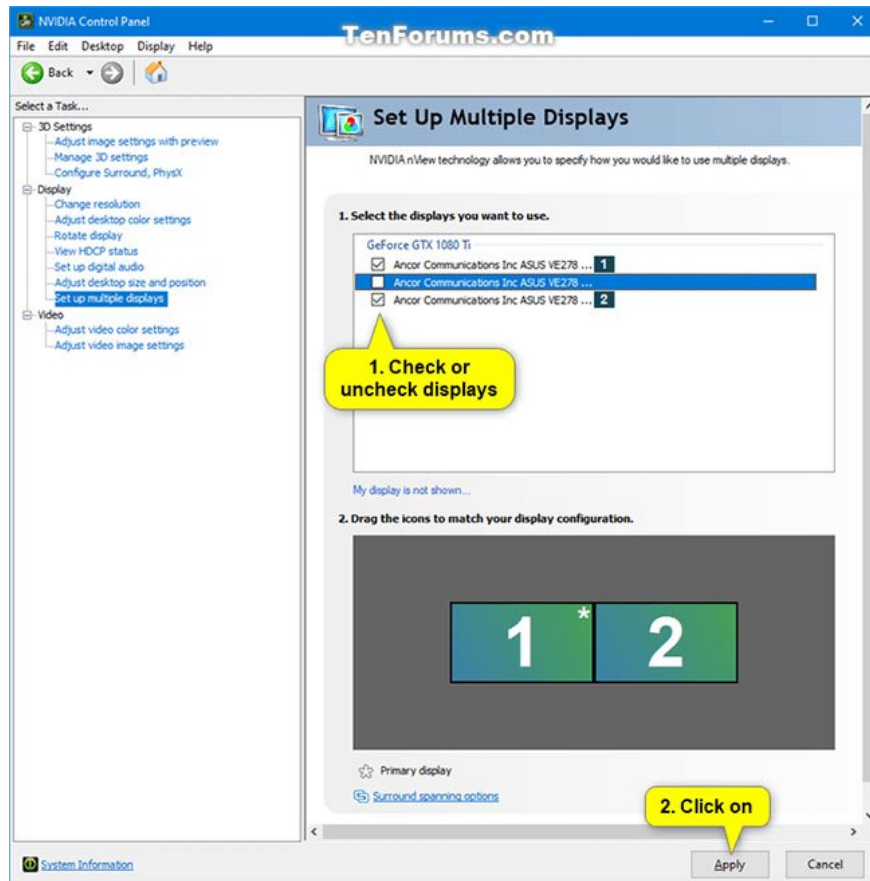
NVIDIA Control Panel

TenForums.com

File Edit Desktop Display Help

Back

Select a Task...

3D Settings
Adjust image settings with preview
Manage 3D settings
Configure Surround, PhysX
Display
Change resolution
Adjust desktop color settings
Rotate display
View HDCP status
Set up digital audio
Adjust desktop size and position
Set up multiple displays
Video
Adjust video color settings
Adjust video image settings

Set Up Multiple Displays

NVIDIA nView technology allows you to specify how you would like to use multiple displays.

1. Select the displays you want to use.

GeForce GTX 1080 Ti
Ancor Communications Inc ASUS VE278 ... 1
Ancor Communications Inc ASUS VE278 ...
Ancor Communications Inc ASUS VE278 ... 2

1. Check or uncheck displays

My display is not shown...

2. Drag the icons to match your display configuration.

1 * 2

Primary display

Surround spanning options

2. Click on

System Information

Apply

Cancel